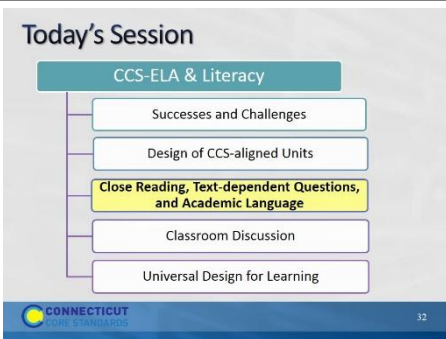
Today's Session

CCS-ELA & Literacy

Successes and Challenges

Design of CCS-aligned Units

Close Reading, Text-dependent Questions, and Academic Language

Classroom Discussion

Universal Design for Learning

CONNECTICUT CORE STANDARDS

32